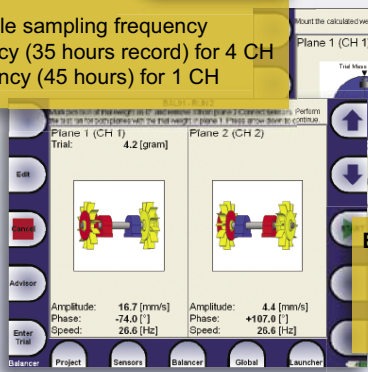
le sampling frequency
cy (35 hours record) for 4 CH
ncy (45 hours) for 1 CH

Mount the calculated we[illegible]

Plane 1 (CH 1)

Trial Mass

BALANCING

Mark position of trial weight on 0° and remove it from plane 2. Connect sensors. Perform the test run for both planes with the trial weight in plane 1. Press arrow down to continue.

Edit

Cancel

Advisor

Enter Trial

Balancer

| Plane 1 (CH 1) | Plane 2 (CH 2) |
|---|---|
| Trial: 4.2 [gram] | |
| Amplitude: 16.7 [mm/s] | Amplitude: 4.4 [mm/s] |
| Phase: -74.0 [°] | Phase: +107.0 [°] |
| Speed: 26.6 [Hz] | Speed: 26.6 [Hz] |

Project | Sensors | Balancer | Global | Launcher